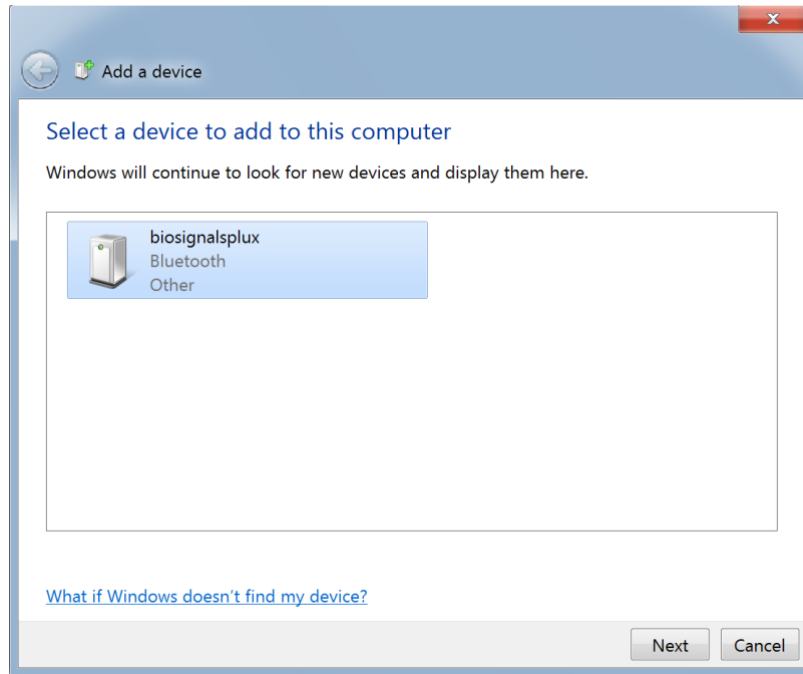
Add a device

Select a device to add to this computer

Windows will continue to look for new devices and display them here.

biosignalsplux
Bluetooth
Other

What if Windows doesn't find my device?

Next Cancel